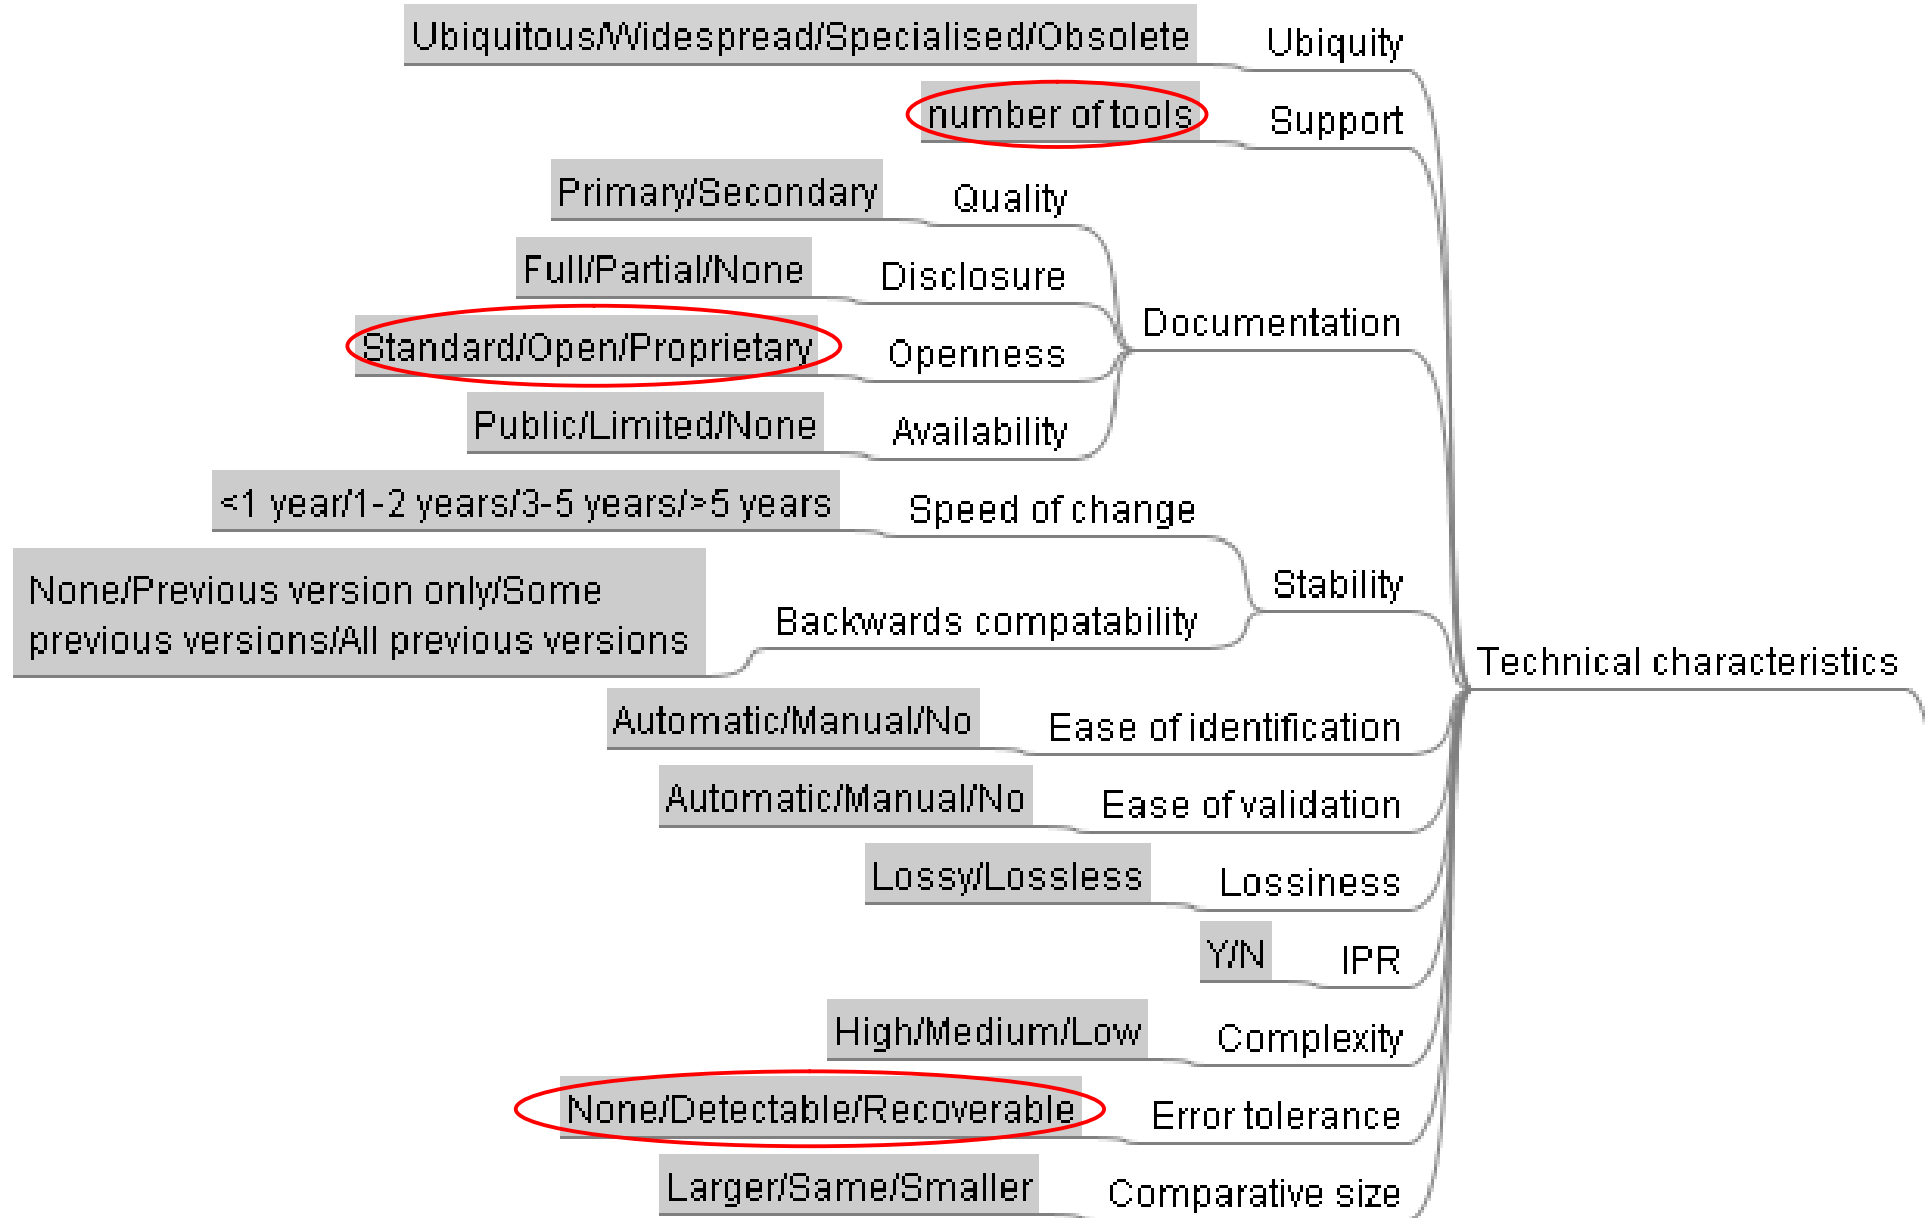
Ubiquitous/Widespread/Specialised/Obsolete
Ubiquity
number of tools
Support
Primary/Secondary
Quality
Full/Partial/None
Disclosure
Documentation
Standard/Open/Proprietary
Openness
Public/Limited/None
Availability
<1 year/1-2 years/3-5 years/>5 years
Speed of change
Stability
None/Previous version only/Some previous versions/All previous versions
Backwards compatability
Technical characteristics
Automatic/Manual/No
Ease of identification
Automatic/Manual/No
Ease of validation
Lossy/Lossless
Lossiness
Y/N
IPR
High/Medium/Low
Complexity
None/Detectable/Recoverable
Error tolerance
Larger/Same/Smaller
Comparative size